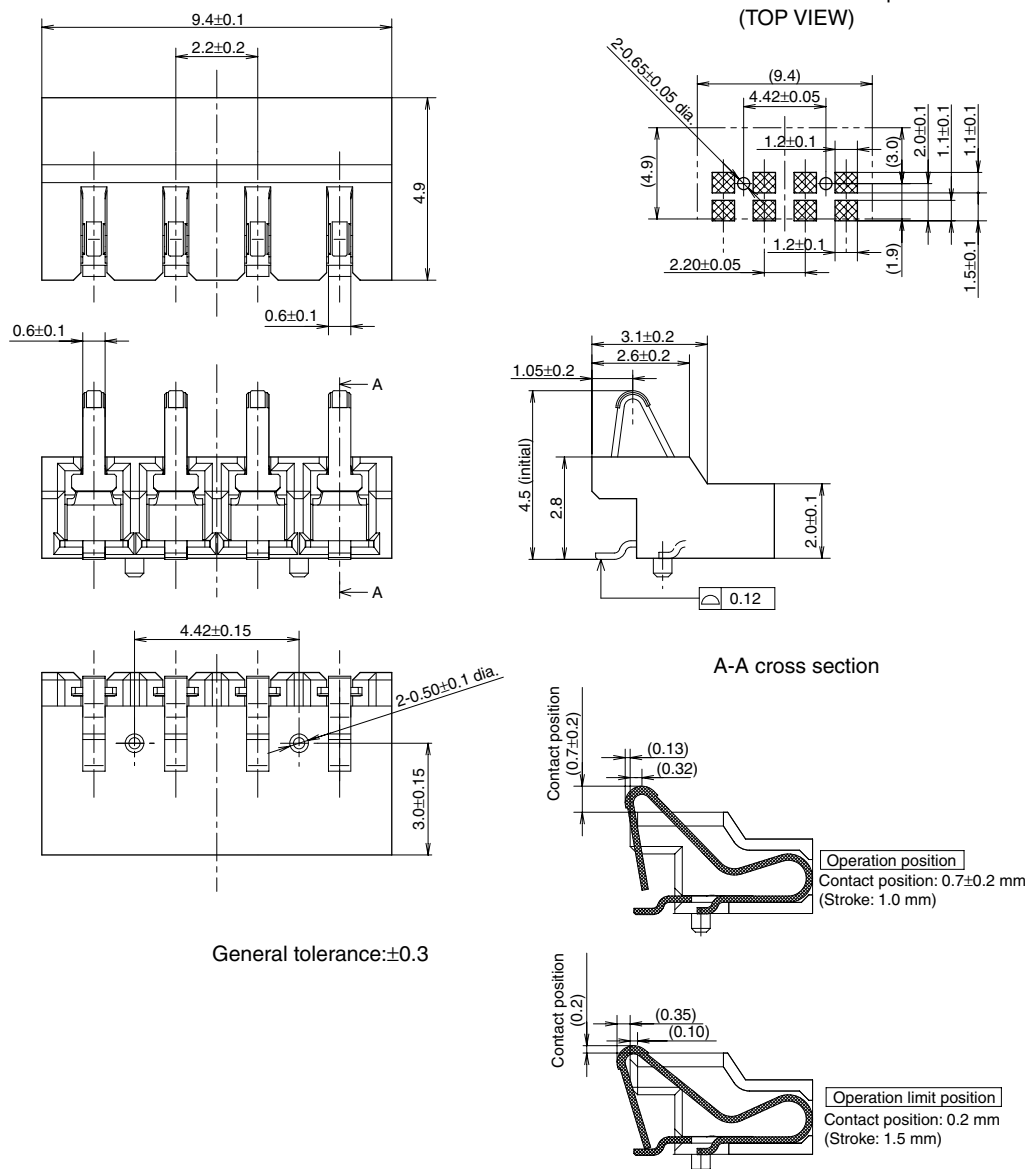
9.4±0.1

2.2±0.2

4.9

0.6±0.1

0.6±0.1

A

A

4.42±0.15

2-0.50±0.1 dia.

3.0±0.15

General tolerance:±0.3

(TOP VIEW)

2-0.65±0.05 dia.

(9.4)

4.42±0.05

1.2±0.1

(4.9)

(3.0)

2.0±0.1

1.1±0.1

1.1±0.1

1.2±0.1

2.20±0.05

(1.9)

1.5±0.1

3.1±0.2

2.6±0.2

1.05±0.2

4.5 (initial)

2.8

2.0±0.1

0.12

A-A cross section

Contact position (0.7±0.2)

(0.13)

(0.32)

Operation position

Contact position: 0.7±0.2 mm (Stroke: 1.0 mm)

Contact position (0.2)

(0.35)

(0.10)

Operation limit position

Contact position: 0.2 mm (Stroke: 1.5 mm)